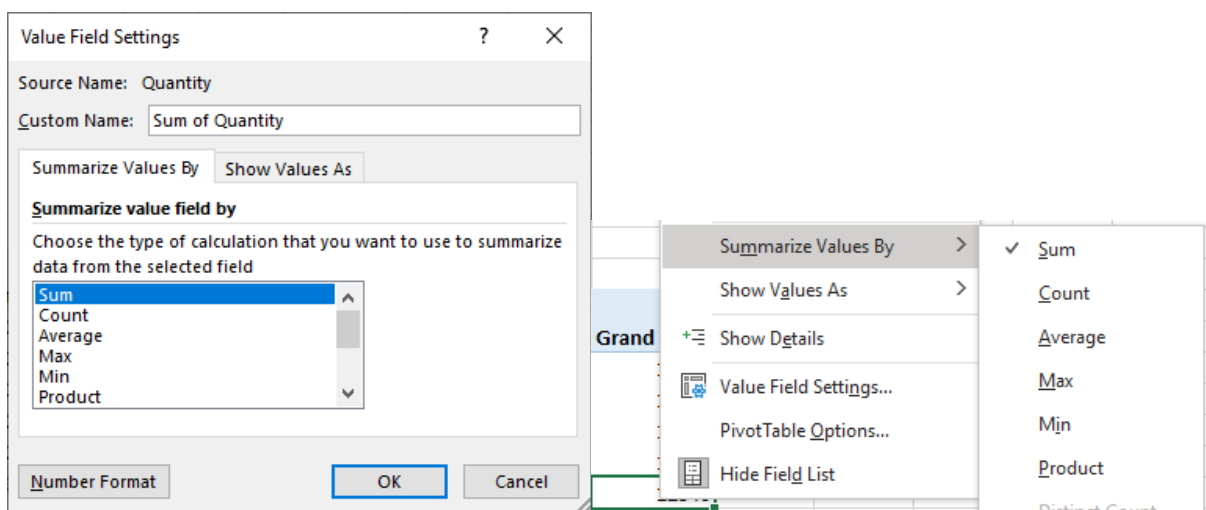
Value Field Settings ? ✕

Source Name: Quantity

Custom Name: Sum of Quantity

Summarize Values By | Show Values As

Summarize value field by

Choose the type of calculation that you want to use to summarize data from the selected field

Sum
Count
Average
Max
Min
Product

Number Format | OK | Cancel

Grand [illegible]

Summarize Values By
Show Values As
Show Details
Value Field Settings...
PivotTable Options...
Hide Field List

✓ Sum
Count
Average
Max
Min
Product
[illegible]